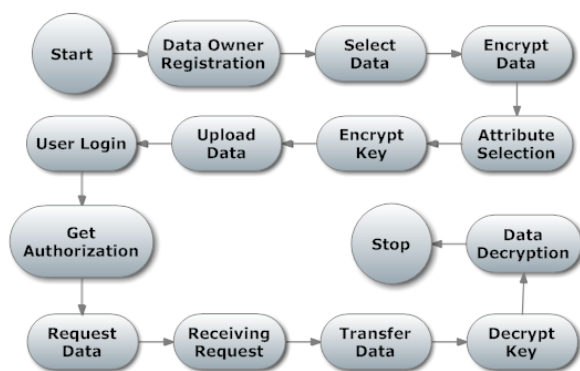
Start

Data Owner Registration

Select Data

Encrypt Data

Attribute Selection

Encrypt Key

Upload Data

User Login

Get Authorization

Request Data

Receiving Request

Transfer Data

Decrypt Key

Data Decryption

Stop